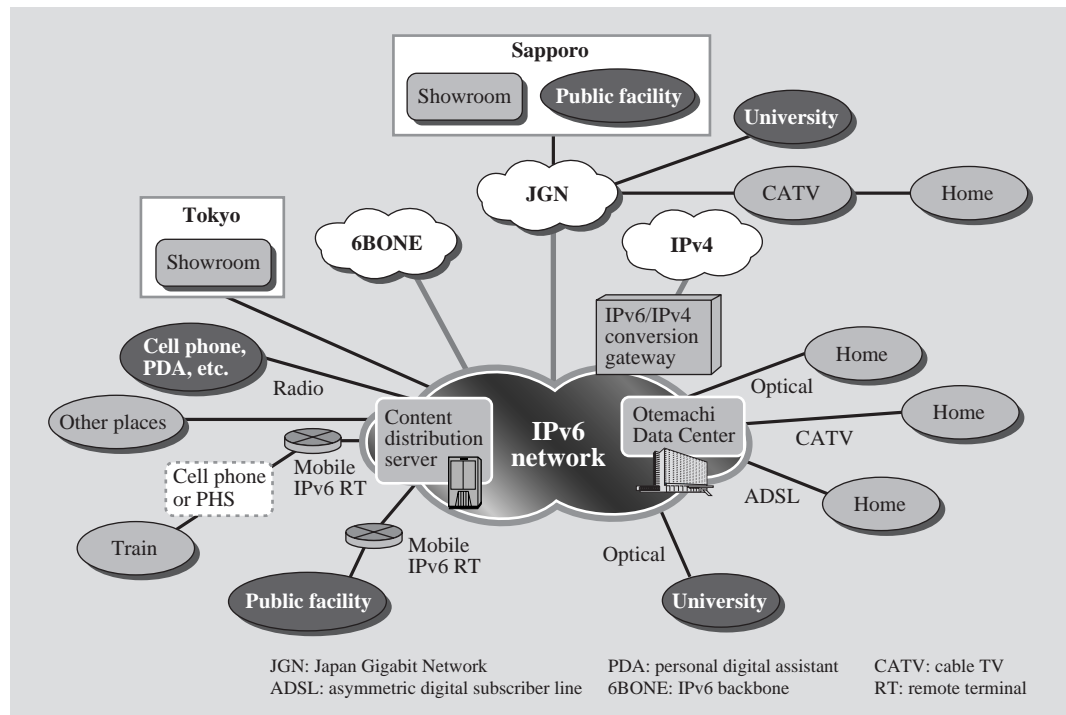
Sapporo

Showroom

Public facility

University

JGN

CATV

Home

Tokyo

Showroom

6BONE

IPv4

IPv6/IPv4 conversion gateway

Cell phone, PDA, etc.

Radio

Home

Optical

Other places

Content distribution server

IPv6 network

Otemachi Data Center

Home

CATV

Cell phone or PHS

Mobile IPv6 RT

ADSL

Home

Train

Mobile IPv6 RT

Optical

Public facility

University

JGN: Japan Gigabit Network
ADSL: asymmetric digital subscriber line

PDA: personal digital assistant
6BONE: IPv6 backbone

CATV: cable TV
RT: remote terminal